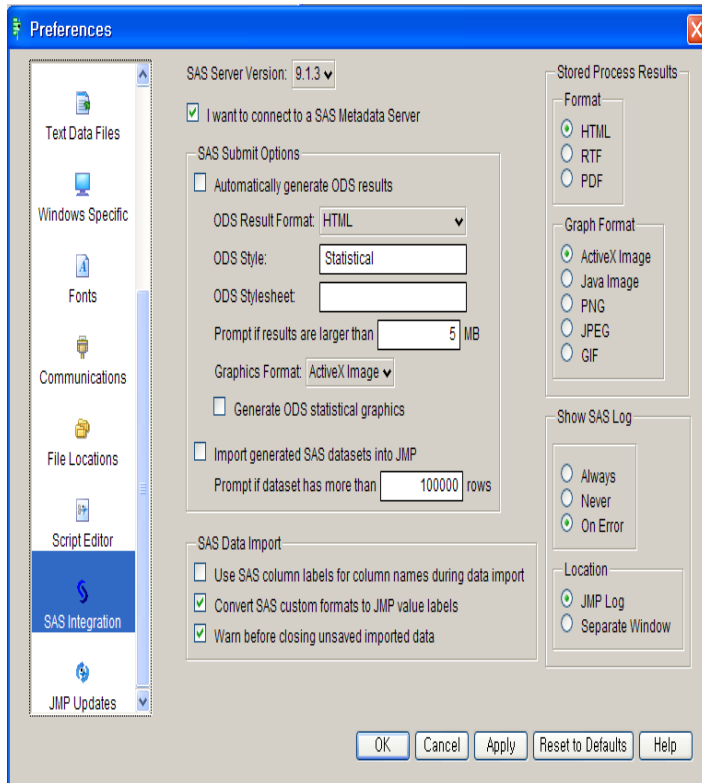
Preferences

Text Data Files
Windows Specific
Fonts
Communications
File Locations
Script Editor
SAS Integration
JMP Updates

SAS Server Version: 9.1.3

I want to connect to a SAS Metadata Server

SAS Submit Options
Automatically generate ODS results
ODS Result Format: HTML
ODS Style: Statistical
ODS Stylesheet:
Prompt if results are larger than 5 MB
Graphics Format: ActiveX Image
Generate ODS statistical graphics
Import generated SAS datasets into JMP
Prompt if dataset has more than 100000 rows

SAS Data Import
Use SAS column labels for column names during data import
Convert SAS custom formats to JMP value labels
Warn before closing unsaved imported data

Stored Process Results
Format
HTML
RTF
PDF
Graph Format
ActiveX Image
Java Image
PNG
JPEG
GIF

Show SAS Log
Always
Never
On Error
Location
JMP Log
Separate Window

OK Cancel Apply Reset to Defaults Help